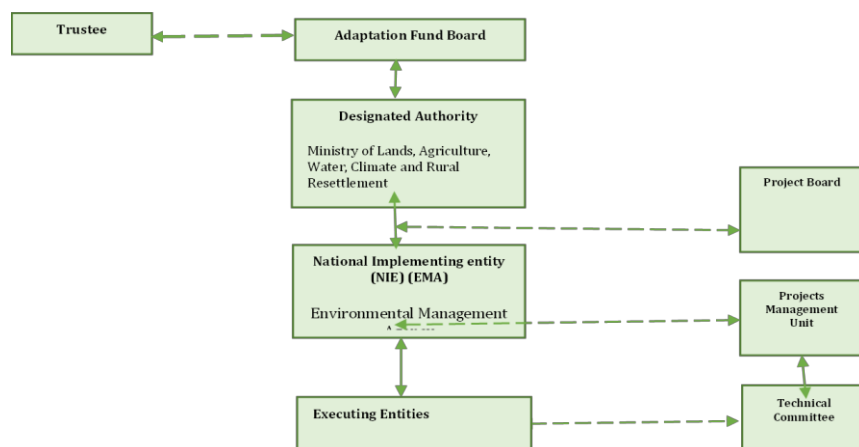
Trustee

Adaptation Fund Board

Designated Authority

Ministry of Lands, Agriculture, Water, Climate and Rural Resettlement

Project Board

National Implementing entity (NIE) (EMA)

Environmental Management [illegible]

Projects Management Unit

Executing Entities

Technical Committee